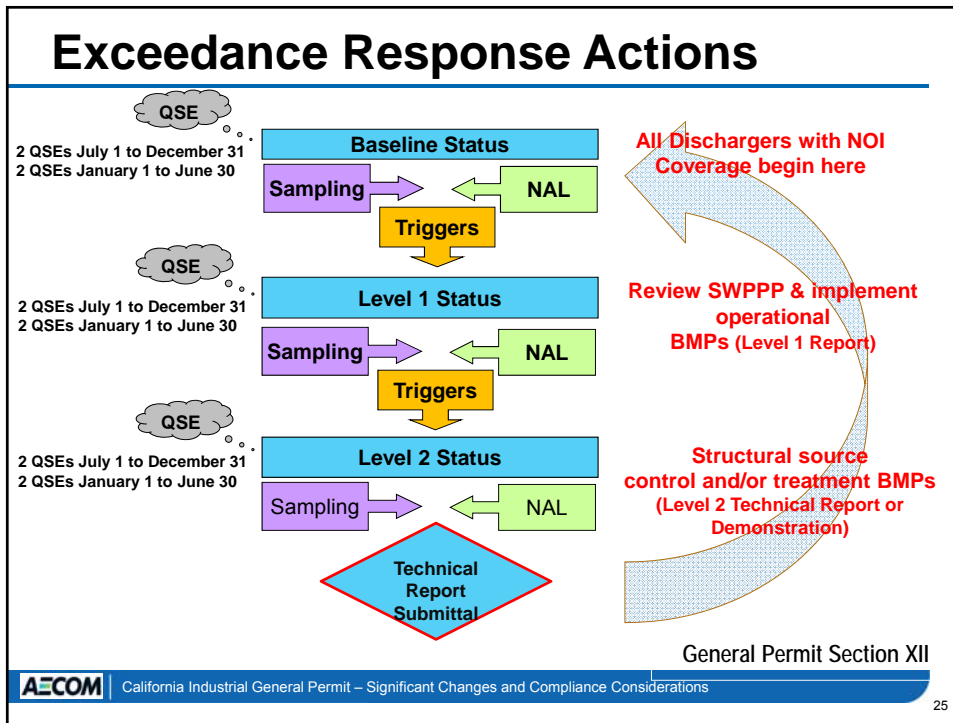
Exceedance Response Actions

QSE

2 QSEs July 1 to December 31
2 QSEs January 1 to June 30

Baseline Status

Sampling

NAL

Triggers

QSE

2 QSEs July 1 to December 31
2 QSEs January 1 to June 30

Level 1 Status

Sampling

NAL

Triggers

QSE

2 QSEs July 1 to December 31
2 QSEs January 1 to June 30

Level 2 Status

Sampling

NAL

Technical Report Submittal

All Dischargers with NOI Coverage begin here

Review SWPPP & implement operational BMPs (Level 1 Report)

Structural source control and/or treatment BMPs (Level 2 Technical Report or Demonstration)

General Permit Section XII

AECOM | California Industrial General Permit – Significant Changes and Compliance Considerations

25